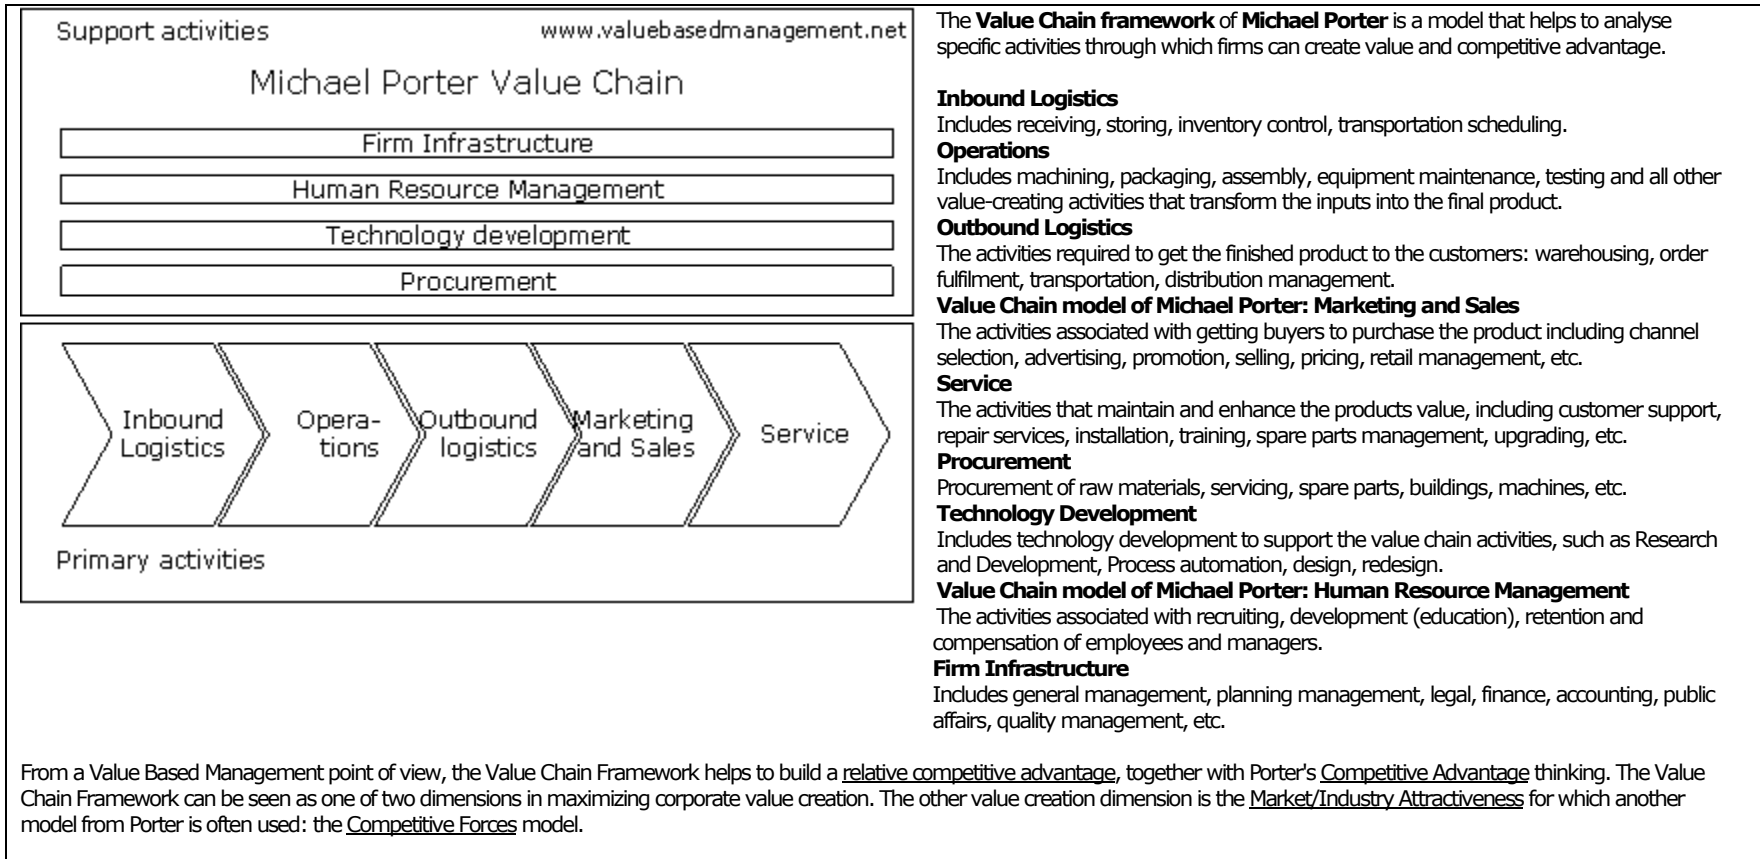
Support activities

www.valuebasedmanagement.net

Michael Porter Value Chain

Firm Infrastructure

Human Resource Management

Technology development

Procurement

Inbound Logistics

Operations

Outbound logistics

Marketing and Sales

Service

Primary activities

The **Value Chain framework** of **Michael Porter** is a model that helps to analyse specific activities through which firms can create value and competitive advantage.

**Inbound Logistics**
Includes receiving, storing, inventory control, transportation scheduling.
**Operations**
Includes machining, packaging, assembly, equipment maintenance, testing and all other value-creating activities that transform the inputs into the final product.
**Outbound Logistics**
The activities required to get the finished product to the customers: warehousing, order fulfilment, transportation, distribution management.
**Value Chain model of Michael Porter: Marketing and Sales**
The activities associated with getting buyers to purchase the product including channel selection, advertising, promotion, selling, pricing, retail management, etc.
**Service**
The activities that maintain and enhance the products value, including customer support, repair services, installation, training, spare parts management, upgrading, etc.
**Procurement**
Procurement of raw materials, servicing, spare parts, buildings, machines, etc.
**Technology Development**
Includes technology development to support the value chain activities, such as Research and Development, Process automation, design, redesign.
**Value Chain model of Michael Porter: Human Resource Management**
The activities associated with recruiting, development (education), retention and compensation of employees and managers.
**Firm Infrastructure**
Includes general management, planning management, legal, finance, accounting, public affairs, quality management, etc.

From a Value Based Management point of view, the Value Chain Framework helps to build a relative competitive advantage, together with Porter's Competitive Advantage thinking. The Value Chain Framework can be seen as one of two dimensions in maximizing corporate value creation. The other value creation dimension is the Market/Industry Attractiveness for which another model from Porter is often used: the Competitive Forces model.